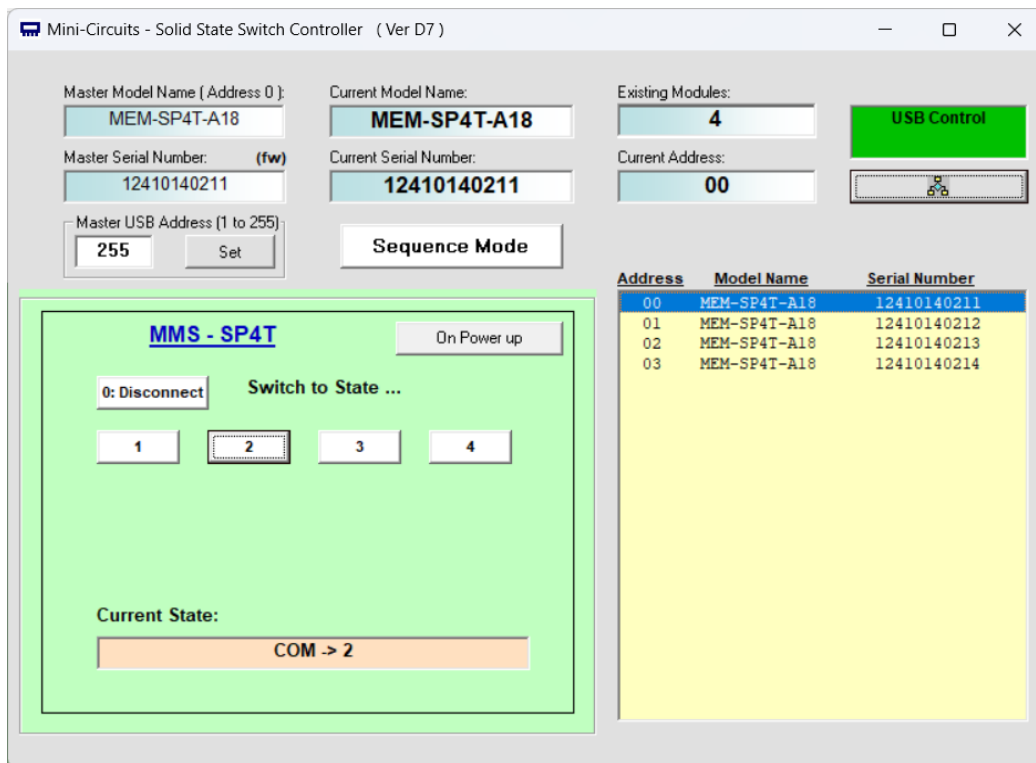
Mini-Circuits - Solid State Switch Controller ( Ver D7 )

Master Model Name ( Address 0 ):
MEM-SP4T-A18
Master Serial Number: (fw)
12410140211
Master USB Address (1 to 255)
255
Set

Current Model Name:
MEM-SP4T-A18
Current Serial Number:
12410140211
Sequence Mode

Existing Modules:
4
Current Address:
00

USB Control

MMS - SP4T
On Power up
0: Disconnect
Switch to State ...
1
2
3
4

Current State:
COM -> 2

| Address | Model Name | Serial Number |
|---|---|---|
| 00 | MEM-SP4T-A18 | 12410140211 |
| 01 | MEM-SP4T-A18 | 12410140212 |
| 02 | MEM-SP4T-A18 | 12410140213 |
| 03 | MEM-SP4T-A18 | 12410140214 |